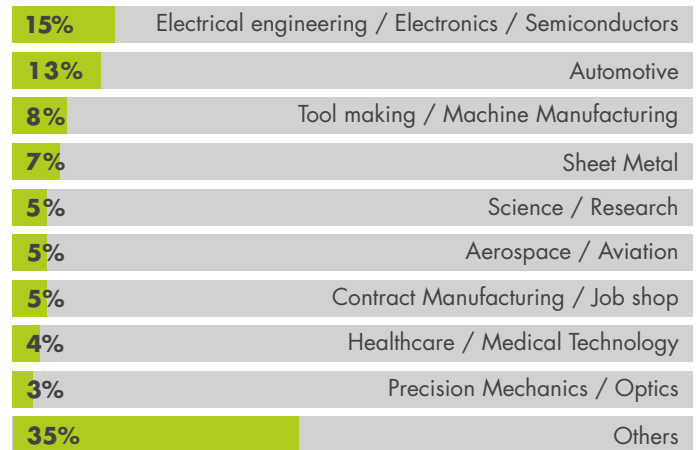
15% Electrical engineering / Electronics / Semiconductors
13% Automotive
8% Tool making / Machine Manufacturing
7% Sheet Metal
5% Science / Research
5% Aerospace / Aviation
5% Contract Manufacturing / Job shop
4% Healthcare / Medical Technology
3% Precision Mechanics / Optics
35% Others